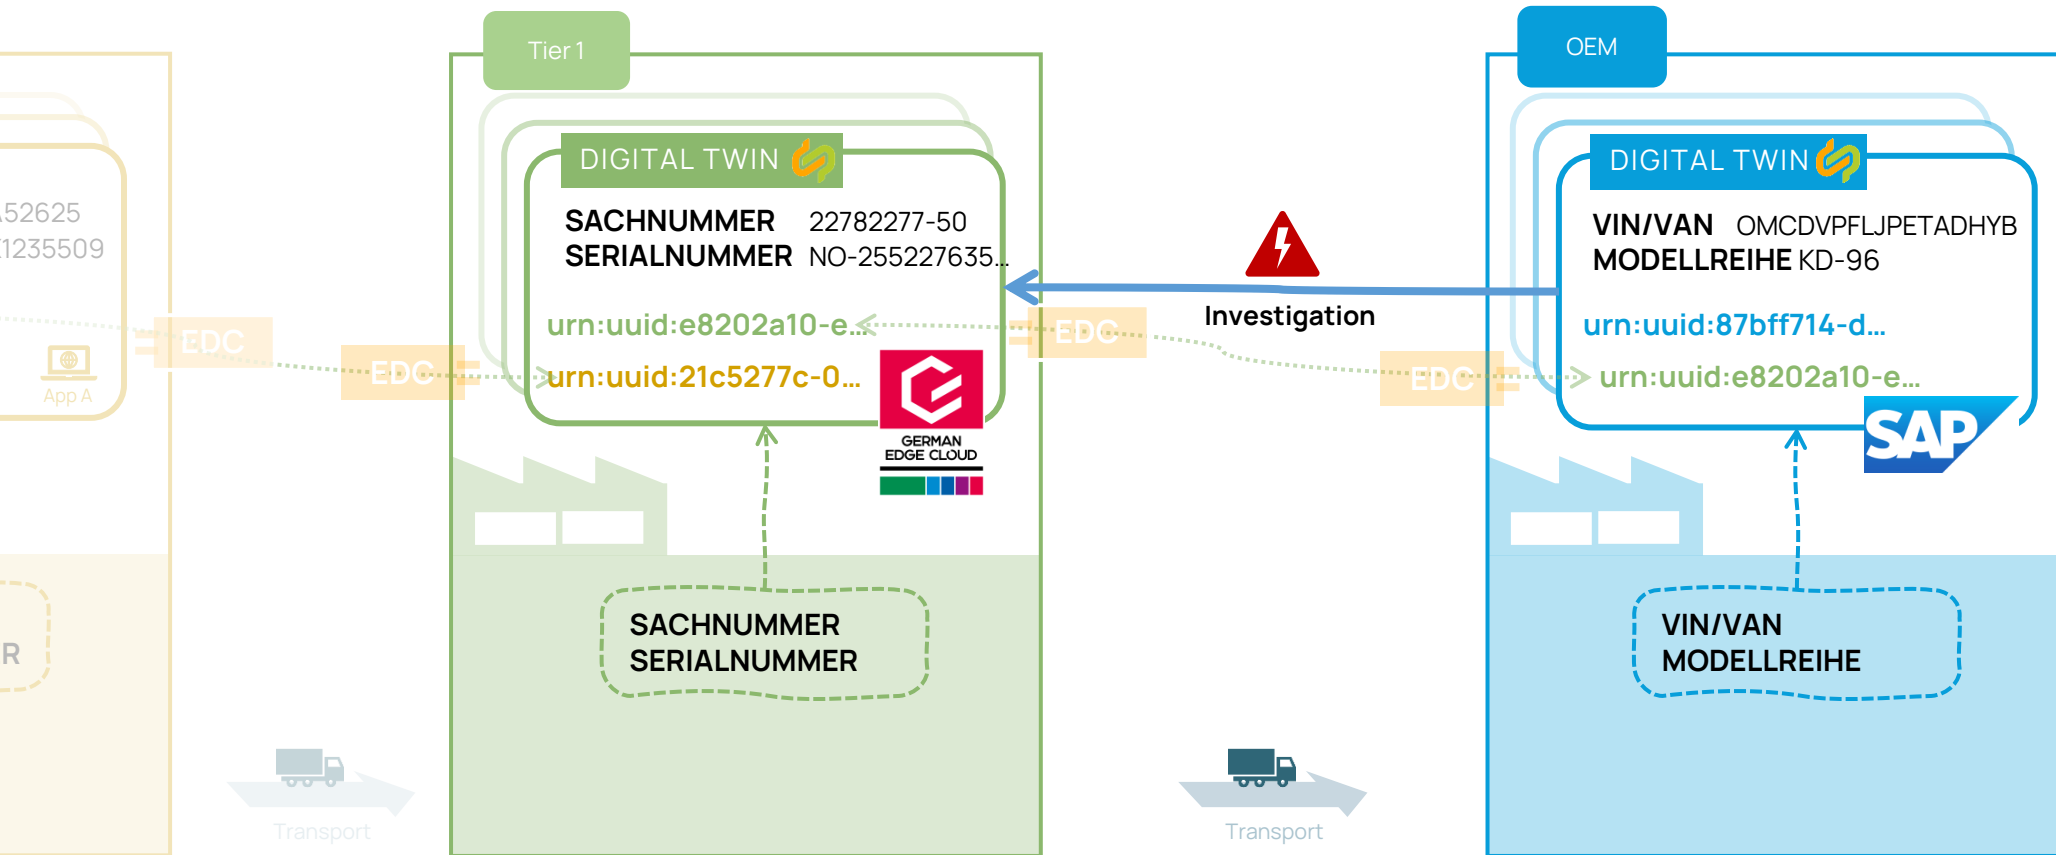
.52625
.1235509

EDC
App A
EDC
R
Transport

Tier 1
DIGITAL TWIN
SACHNUMMER 22782277-50
SERIALNUMMER NO-255227635...
urn:uuid:e8202a10-e...
urn:uuid:21c5277c-0...
GERMAN EDGE CLOUD
SACHNUMMER
SERIALNUMMER

EDC
Investigation
EDC
Transport

OEM
DIGITAL TWIN
VIN/VAN OMCDVPFLJPETADHYB
MODELLREIHE KD-96
urn:uuid:87bff714-d...
urn:uuid:e8202a10-e...
SAP
VIN/VAN
MODELLREIHE